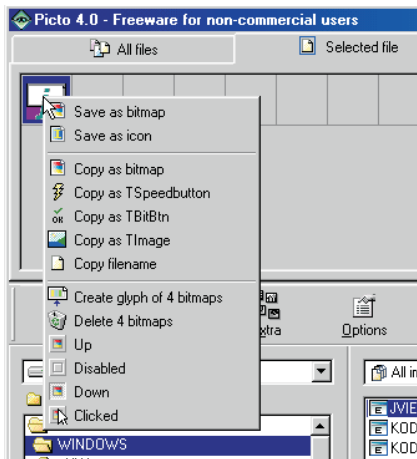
Picto 4.0 - Freeware for non-commercial users

All files

Selected file

Save as bitmap
Save as icon
Copy as bitmap
Copy as TSpeedbutton
Copy as TBitBtn
Copy as TImage
Copy filename
Create glyph of 4 bitmaps
Delete 4 bitmaps
Up
Disabled
Down
Clicked

xtra

Options

All in

JVIE
KOD
KOD

WINDOWS